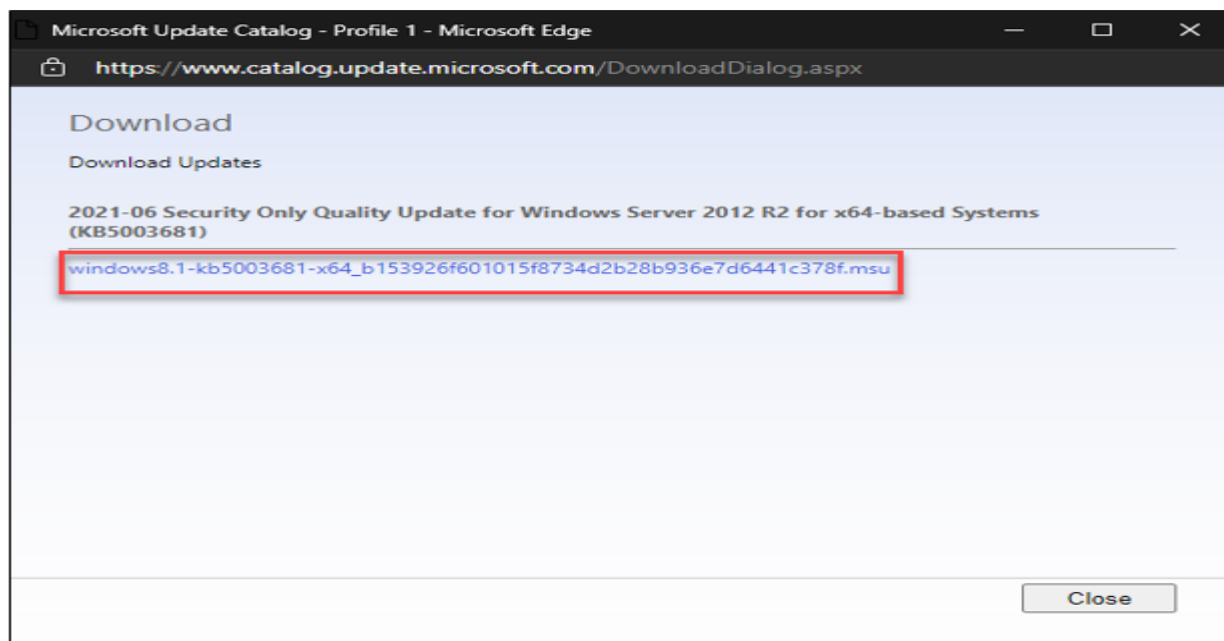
Microsoft Update Catalog - Profile 1 - Microsoft Edge

https://www.catalog.update.microsoft.com/DownloadDialog.aspx

Download

Download Updates

2021-06 Security Only Quality Update for Windows Server 2012 R2 for x64-based Systems (KB5003681)

windows8.1-kb5003681-x64_b153926f601015f8734d2b28b936e7d6441c378f.msu

Close